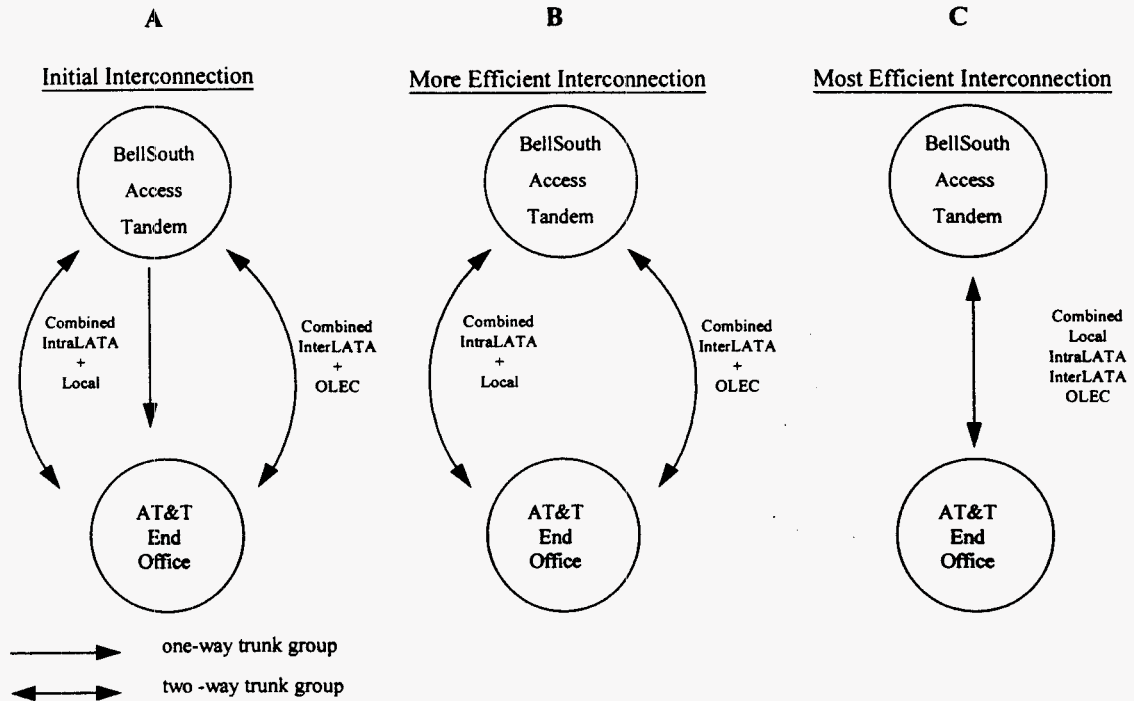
A

Initial Interconnection

BellSouth Access Tandem

Combined IntraLATA + Local

Combined InterLATA + OLEC

AT&T End Office

B

More Efficient Interconnection

BellSouth Access Tandem

Combined IntraLATA + Local

Combined InterLATA + OLEC

AT&T End Office

C

Most Efficient Interconnection

BellSouth Access Tandem

Combined Local IntraLATA InterLATA OLEC

AT&T End Office

one-way trunk group

two -way trunk group